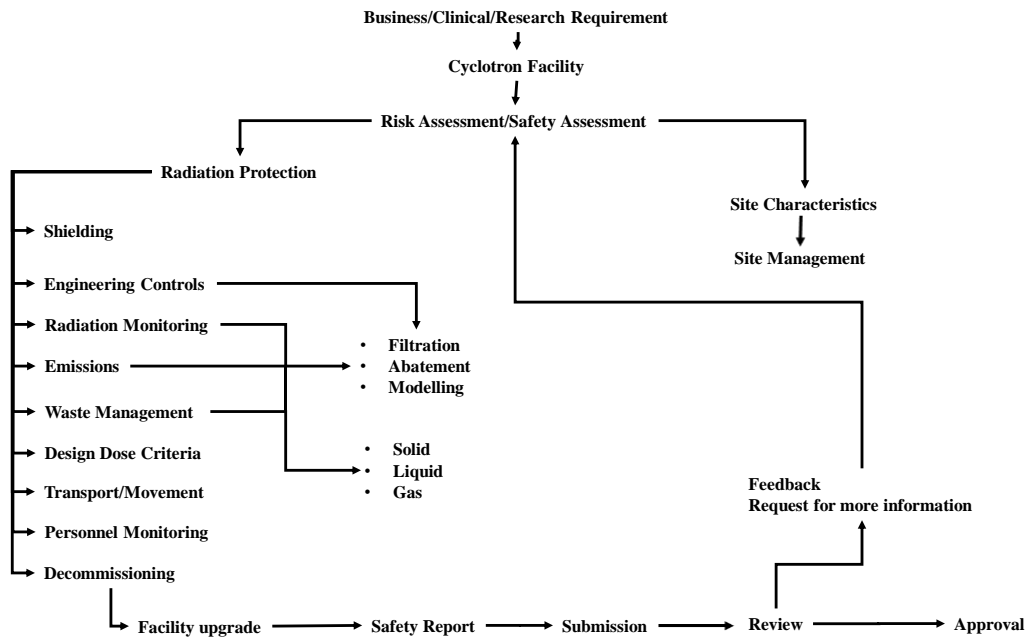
Business/Clinical/Research Requirement

Cyclotron Facility

Risk Assessment/Safety Assessment

Radiation Protection

Site Characteristics

Site Management

Shielding

Engineering Controls

Radiation Monitoring

Emissions

Waste Management

Design Dose Criteria

Transport/Movement

Personnel Monitoring

Decommissioning

• Filtration
• Abatement
• Modelling

• Solid
• Liquid
• Gas

Feedback
Request for more information

Facility upgrade

Safety Report

Submission

Review

Approval